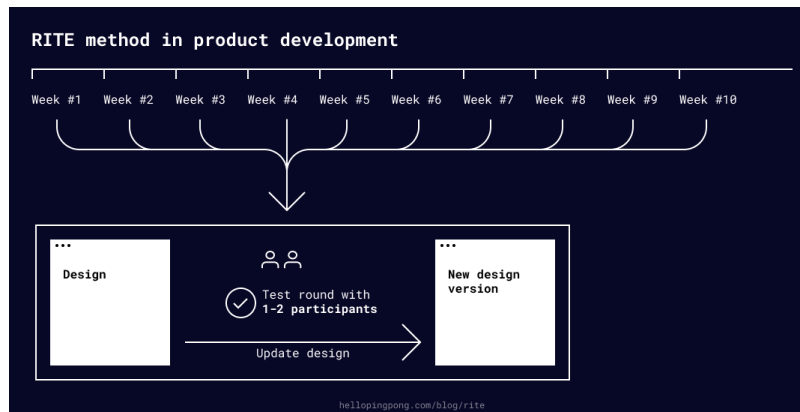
RITE method in product development

Week #1 Week #2 Week #3 Week #4 Week #5 Week #6 Week #7 Week #8 Week #9 Week #10

•••
Design

Test round with
**1-2 participants**

Update design

•••
New design version

hellopingpong.com/blog/rite